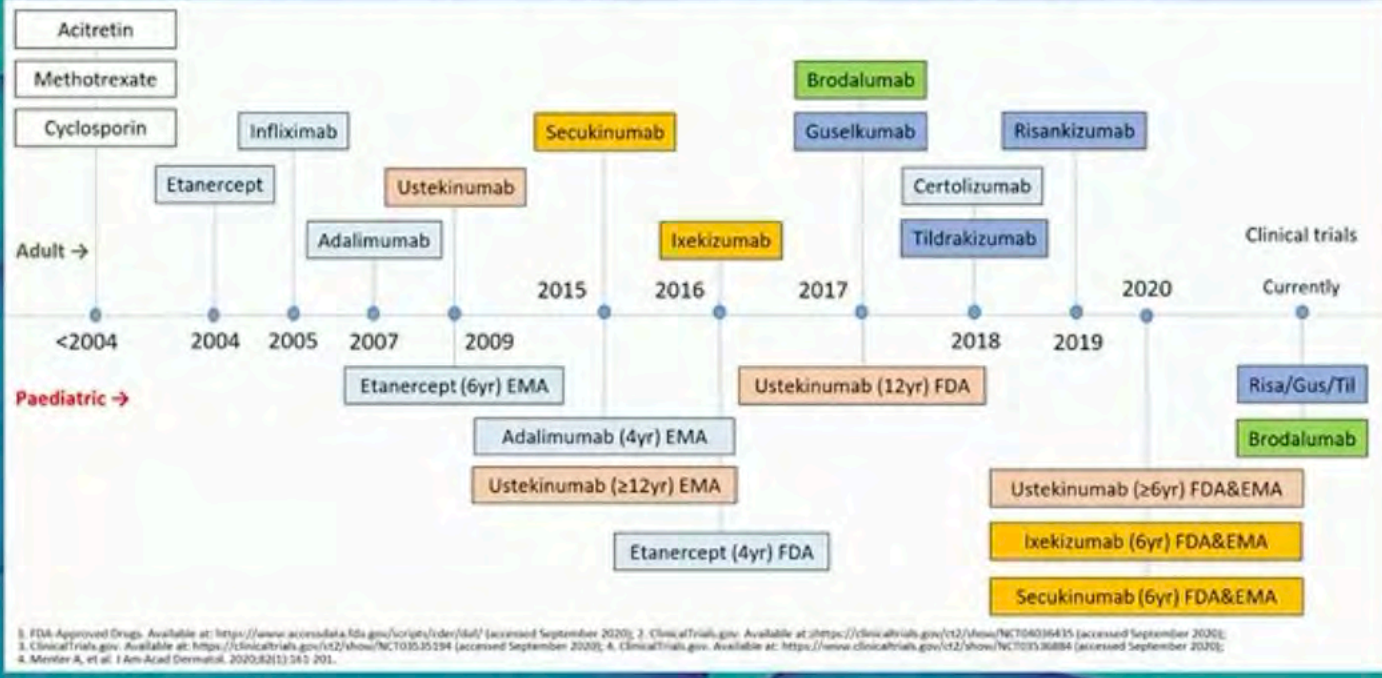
Acitretin

Methotrexate

Cyclosporin

Infliximab

Etanercept

Adalimumab

Ustekinumab

Secukinumab

Ixekizumab

Brodalumab

Guselkumab

Certolizumab

Tildrakizumab

Risankizumab

Adult →

Clinical trials

2015

2016

2017

2020

Currently

<2004

2004

2005

2007

2009

2018

2019

Paediatric →

Etanercept (6yr) EMA

Adalimumab (4yr) EMA

Ustekinumab (≥12yr) EMA

Etanercept (4yr) FDA

Ustekinumab (12yr) FDA

Risa/Gus/Til

Brodalumab

Ustekinumab (≥6yr) FDA&EMA

Ixekizumab (6yr) FDA&EMA

Secukinumab (6yr) FDA&EMA

1. FDA-Approved Drugs. Available at: https://www.accessdata.fda.gov/scripts/cder/daf/ (accessed September 2020); 2. ClinicalTrials.gov. Available at: https://clinicaltrials.gov/ct2/show/NCT04036435 (accessed September 2020); 3. ClinicalTrials.gov. Available at: https://clinicaltrials.gov/ct2/show/NCT03535194 (accessed September 2020); 4. ClinicalTrials.gov. Available at: https://www.clinicaltrials.gov/ct2/show/NCT03536884 (accessed September 2020); 4. Menter A, et al. J Am Acad Dermatol. 2020;82(1):161-201.